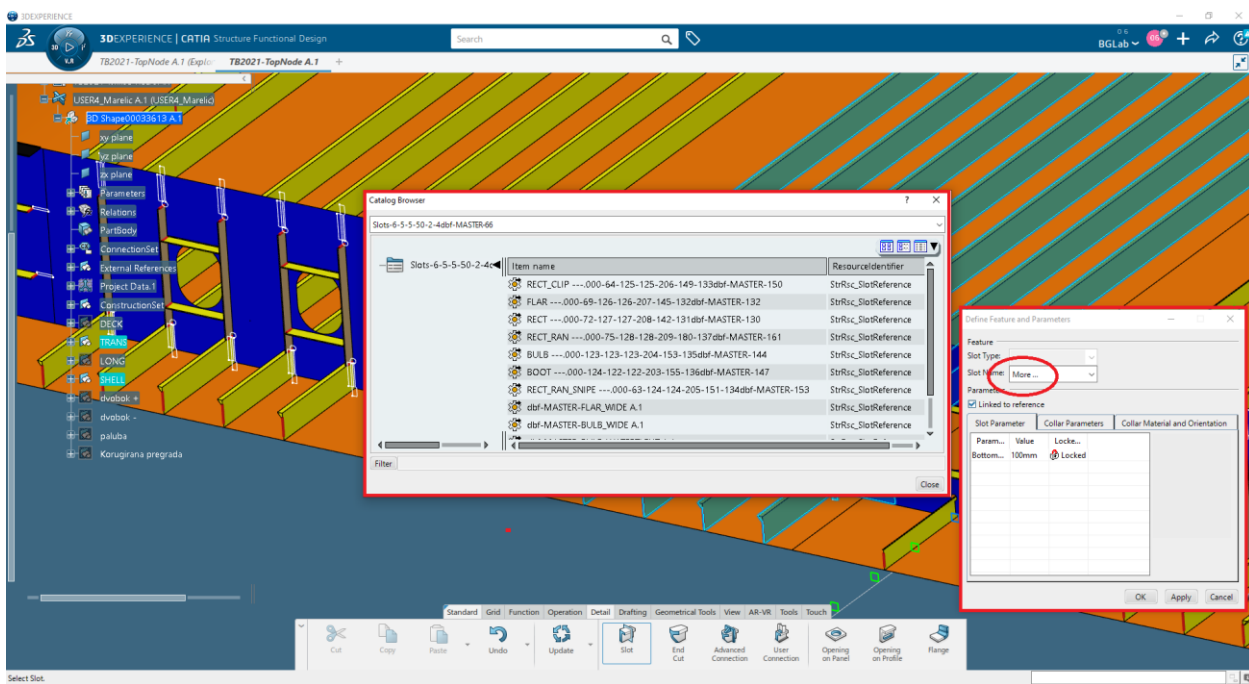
3DEXPERIENCE

3DEXPERIENCE | CATIA Structure Functional Design

Search

BGLab

TB2021-TopNode A.1 (Explo

TB2021-TopNode A.1

USER4_Marelic A.1 (USER4_Marelic)
3D Shape00033613 A.1
xy plane
yz plane
zx plane
Parameters
Relations
PartBody
ConnectionSet
External References
Project Data.1
ConstructionSet
DECK
TRANS
LONG
SHELL
dvobok +
dvobok -
paluba
Korugirana pregrada

Catalog Browser

Slots-6-5-5-50-2-4dbf-MASTER-66

Slots-6-5-5-50-2-4c

| Item name | ResourceIdentifier |
|---|---|
| RECT_CLIP ---.000-64-125-125-206-149-133dbf-MASTER-150 | StrRsc_SlotReference |
| FLAR ---.000-69-126-126-207-145-132dbf-MASTER-132 | StrRsc_SlotReference |
| RECT ---.000-72-127-127-208-142-131dbf-MASTER-130 | StrRsc_SlotReference |
| RECT_RAN ---.000-75-128-128-209-180-137dbf-MASTER-161 | StrRsc_SlotReference |
| BULB ---.000-123-123-123-204-153-135dbf-MASTER-144 | StrRsc_SlotReference |
| BOOT ---.000-124-122-122-203-155-136dbf-MASTER-147 | StrRsc_SlotReference |
| RECT_RAN_SNIPE ---.000-63-124-124-205-151-134dbf-MASTER-153 | StrRsc_SlotReference |
| dbf-MASTER-FLAR_WIDE A.1 | StrRsc_SlotReference |
| dbf-MASTER-BULB_WIDE A.1 | StrRsc_SlotReference |

Filter

Close

Define Feature and Parameters

Feature
Slot Type:
Slot Name: More ...
Parameters
Linked to reference

Slot Parameter | Collar Parameters | Collar Material and Orientation

| Param... | Value | Locke... |
|---|---|---|
| Bottom... | 100mm | Locked |

OK Apply Cancel

Standard Grid Function Operation Detail Drafting Geometrical Tools View AR-VR Tools Touch

Cut Copy Paste Undo Update Slot End Cut Advanced Connection User Connection Opening on Panel Opening on Profile Flange

Select Slot.